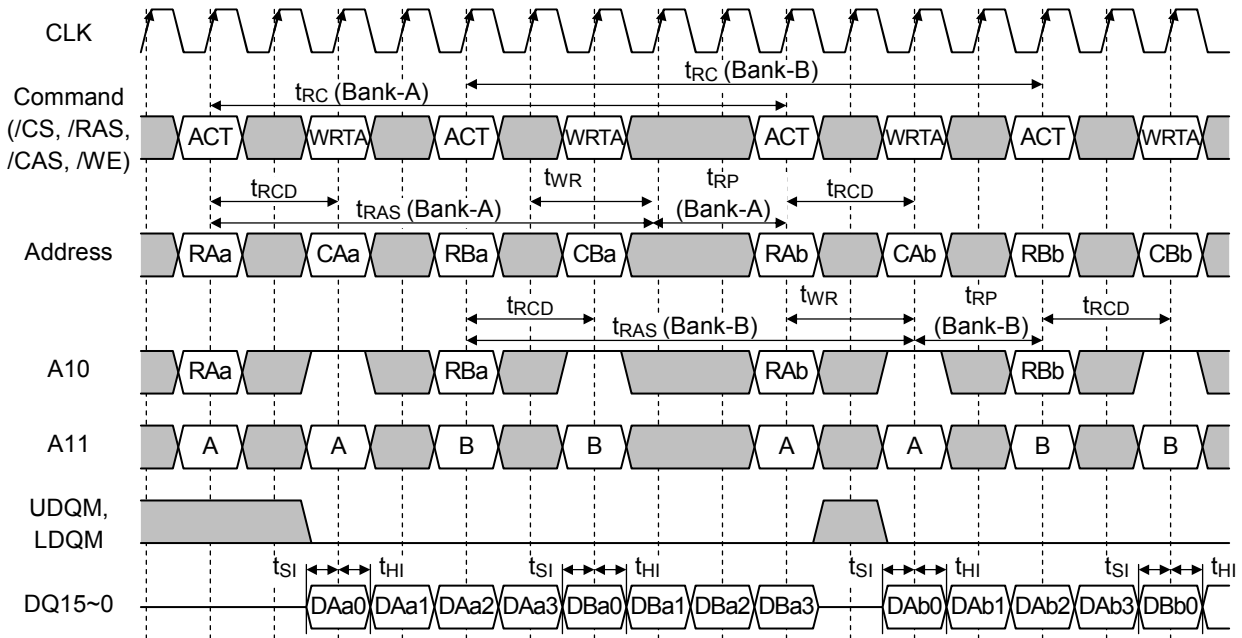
CLK

$t_{RC}$ (Bank-B)

Command (/CS, /RAS, /CAS, /WE)

$t_{RC}$ (Bank-A)

ACT WRTA ACT WRTA ACT WRTA ACT WRTA

$t_{RCD}$ $t_{WR}$ $t_{RP}$ $t_{RCD}$

$t_{RAS}$ (Bank-A) (Bank-A)

Address

RAa CAa RBa CBa RAb CAb RBb CBb

$t_{RCD}$ $t_{WR}$ $t_{RP}$ $t_{RCD}$

$t_{RAS}$ (Bank-B) (Bank-B)

A10

RAa RBa RAb RBb

A11

A A B B A A B B

UDQM, LDQM

$t_{SI}$ $t_{HI}$ $t_{SI}$ $t_{HI}$ $t_{SI}$ $t_{HI}$ $t_{SI}$ $t_{HI}$

DQ15~0

DAa0 DAa1 DAa2 DAa3 DBa0 DBa1 DBa2 DBa3 DAb0 DAb1 DAb2 DAb3 DBb0